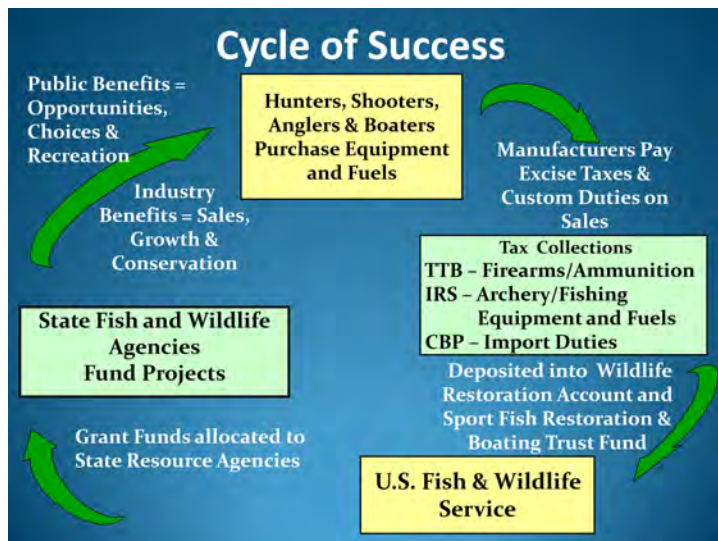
Cycle of Success

Public Benefits = Opportunities, Choices & Recreation

Hunters, Shooters, Anglers & Boaters Purchase Equipment and Fuels

Manufacturers Pay Excise Taxes & Custom Duties on Sales

Industry Benefits = Sales, Growth & Conservation

Tax Collections
TTB – Firearms/Ammunition
IRS – Archery/Fishing Equipment and Fuels
CBP – Import Duties

State Fish and Wildlife Agencies Fund Projects

Deposited into Wildlife Restoration Account and Sport Fish Restoration & Boating Trust Fund

Grant Funds allocated to State Resource Agencies

U.S. Fish & Wildlife Service